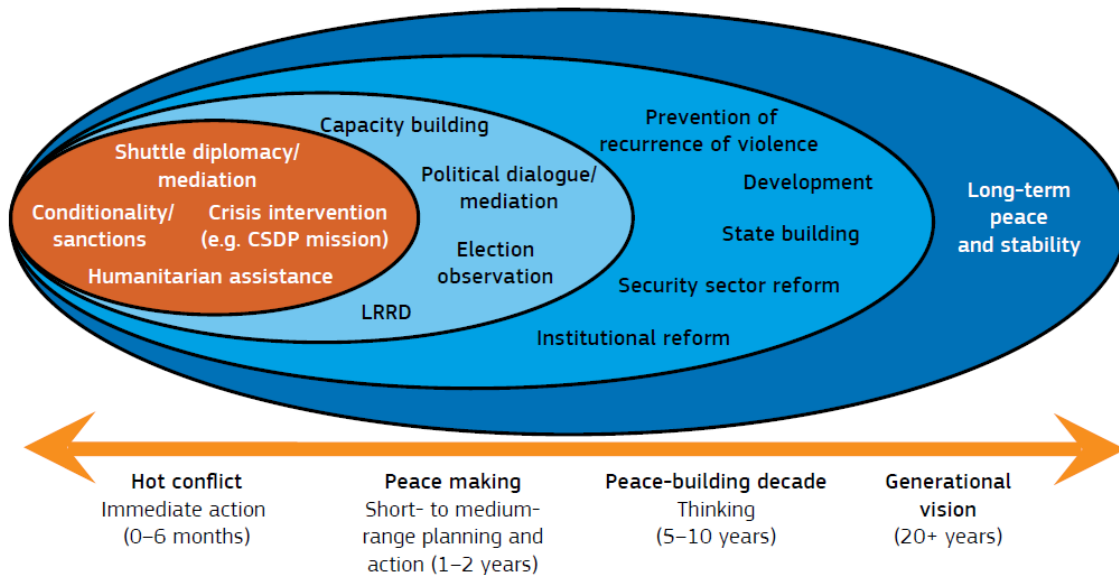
Shuttle diplomacy/ mediation

Conditionality/ sanctions

Crisis intervention (e.g. CSDP mission)

Humanitarian assistance

Capacity building

Political dialogue/ mediation

Election observation

LRRD

Prevention of recurrence of violence

Development

State building

Security sector reform

Institutional reform

Long-term peace and stability

Hot conflict
Immediate action (0–6 months)

Peace making
Short- to medium-range planning and action (1–2 years)

Peace-building decade
Thinking (5–10 years)

Generational vision
(20+ years)